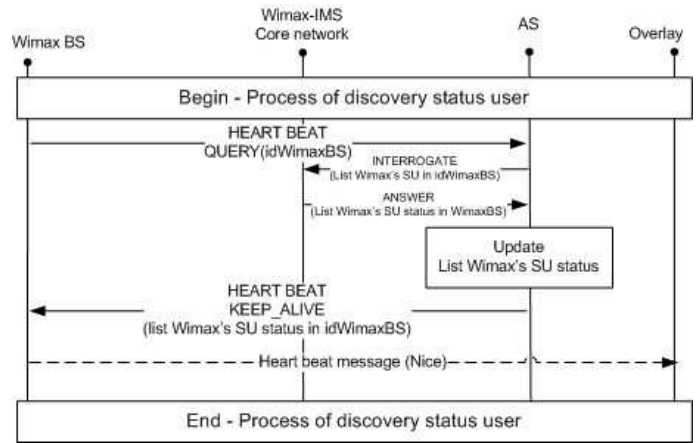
Wimax BS

Wimax-IMS
Core network

AS

Overlay

Begin - Process of discovery status user

HEART BEAT
QUERY(idWimaxBS)

INTERROGATE
(List Wimax's SU in idWimaxBS)

ANSWER
(List Wimax's SU status in WimaxBS)

Update
List Wimax's SU status

HEART BEAT
KEEP_ALIVE
(list Wimax's SU status in idWimaxBS)

Heart beat message (Nice)

End - Process of discovery status user